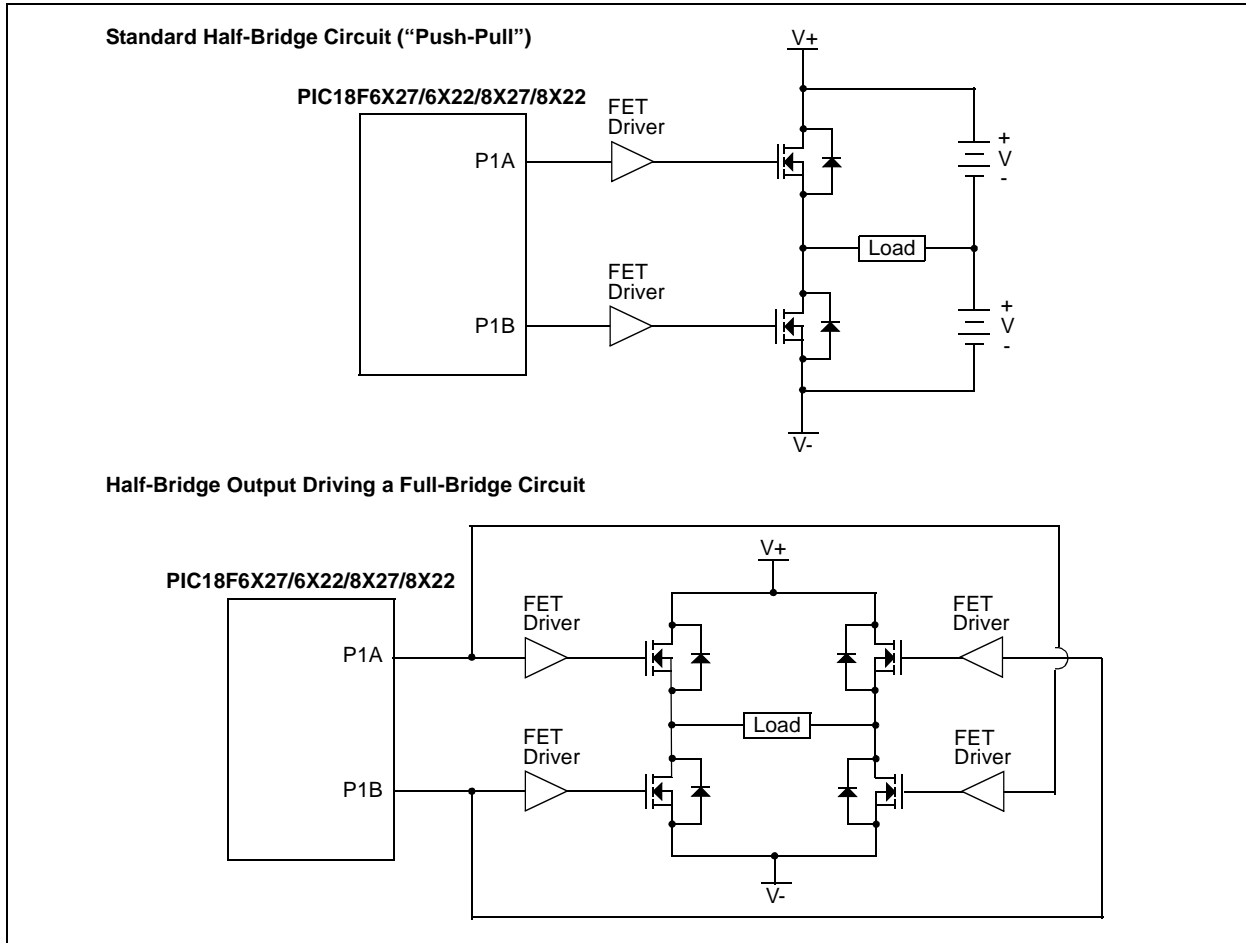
Standard Half-Bridge Circuit ("Push-Pull")

V+

PIC18F6X27/6X22/8X27/8X22

FET Driver

P1A

+
V
-

Load

FET Driver

P1B

+
V
-

V-

Half-Bridge Output Driving a Full-Bridge Circuit

V+

PIC18F6X27/6X22/8X27/8X22

FET Driver

FET Driver

P1A

Load

FET Driver

FET Driver

P1B

V-